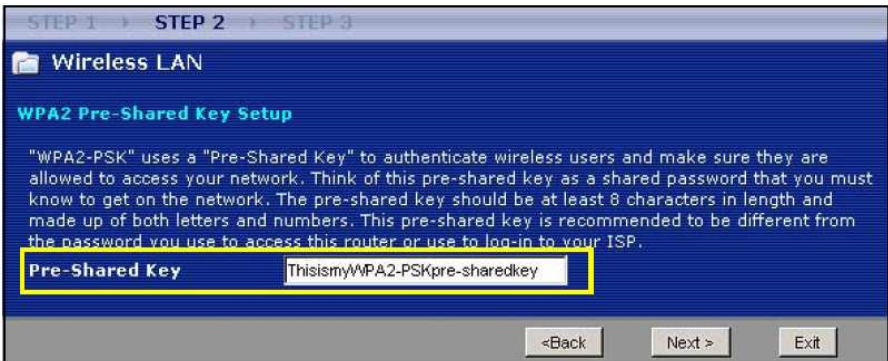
STEP 1 › STEP 2 › STEP 3

Wireless LAN

WPA2 Pre-Shared Key Setup

"WPA2-PSK" uses a "Pre-Shared Key" to authenticate wireless users and make sure they are allowed to access your network. Think of this pre-shared key as a shared password that you must know to get on the network. The pre-shared key should be at least 8 characters in length and made up of both letters and numbers. This pre-shared key is recommended to be different from the password you use to access this router or use to log-in to your ISP.

Pre-Shared Key ThisismyWPA2-PSKpre-sharedkey

<Back Next > Exit